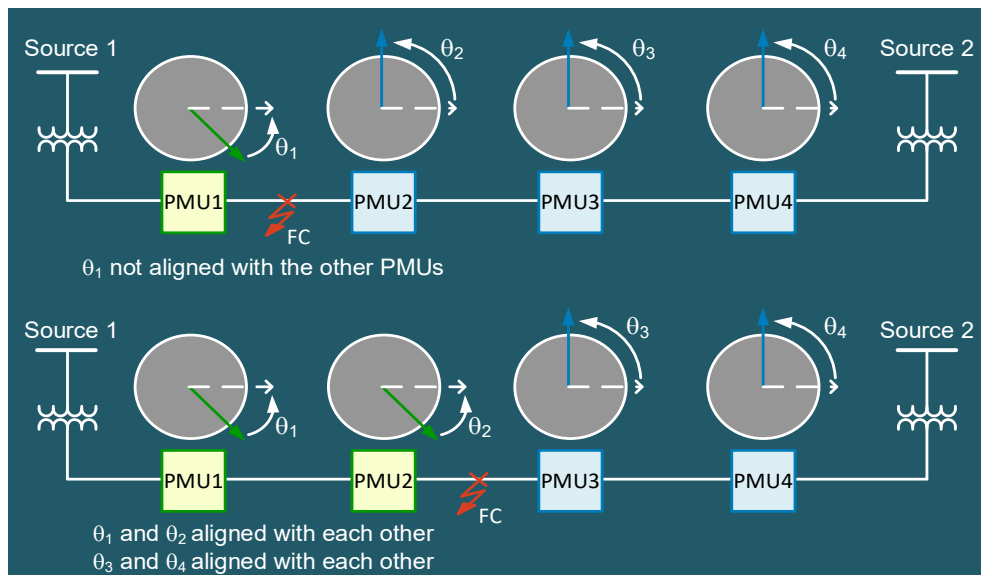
Source 1

$\theta_2$

$\theta_3$

$\theta_4$

Source 2

$\theta_1$

PMU1

PMU2

PMU3

PMU4

FC

$\theta_1$ not aligned with the other PMUs

Source 1

$\theta_3$

$\theta_4$

Source 2

$\theta_1$

$\theta_2$

PMU1

PMU2

PMU3

PMU4

FC

$\theta_1$ and $\theta_2$ aligned with each other
$\theta_3$ and $\theta_4$ aligned with each other